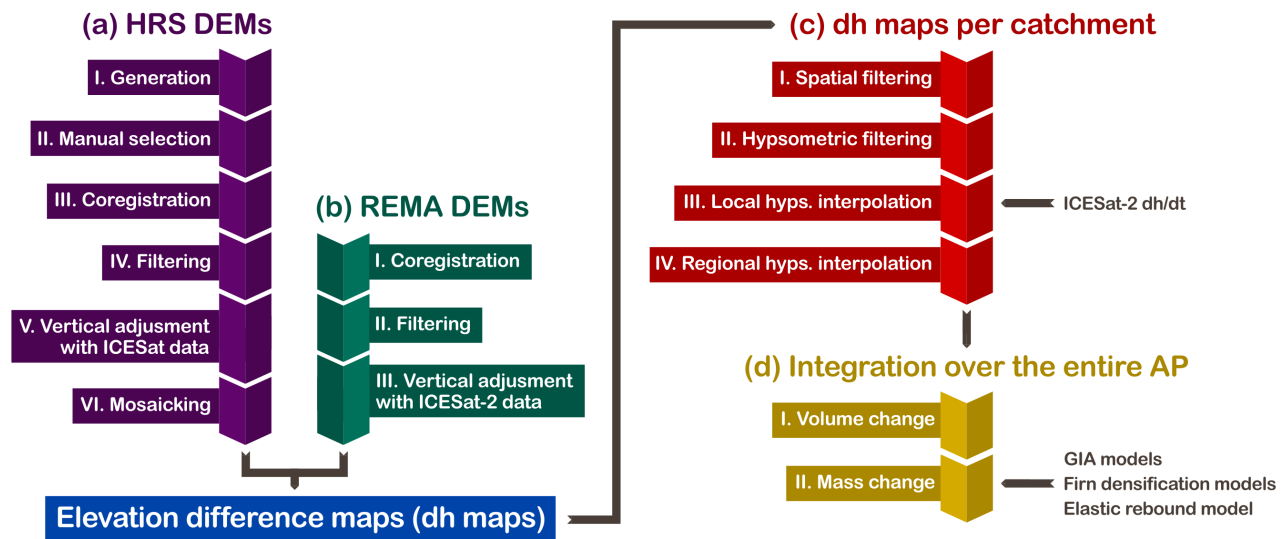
(a) HRS DEMs

I. Generation

II. Manual selection

III. Coregistration

IV. Filtering

V. Vertical adjusment with ICESat data

VI. Mosaicking

(b) REMA DEMs

I. Coregistration

II. Filtering

III. Vertical adjusment with ICESat-2 data

Elevation difference maps (dh maps)

(c) dh maps per catchment

I. Spatial filtering

II. Hypsometric filtering

III. Local hyps. interpolation

ICESat-2 dh/dt

IV. Regional hyps. interpolation

(d) Integration over the entire AP

I. Volume change

II. Mass change

GIA models
Firn densification models
Elastic rebound model